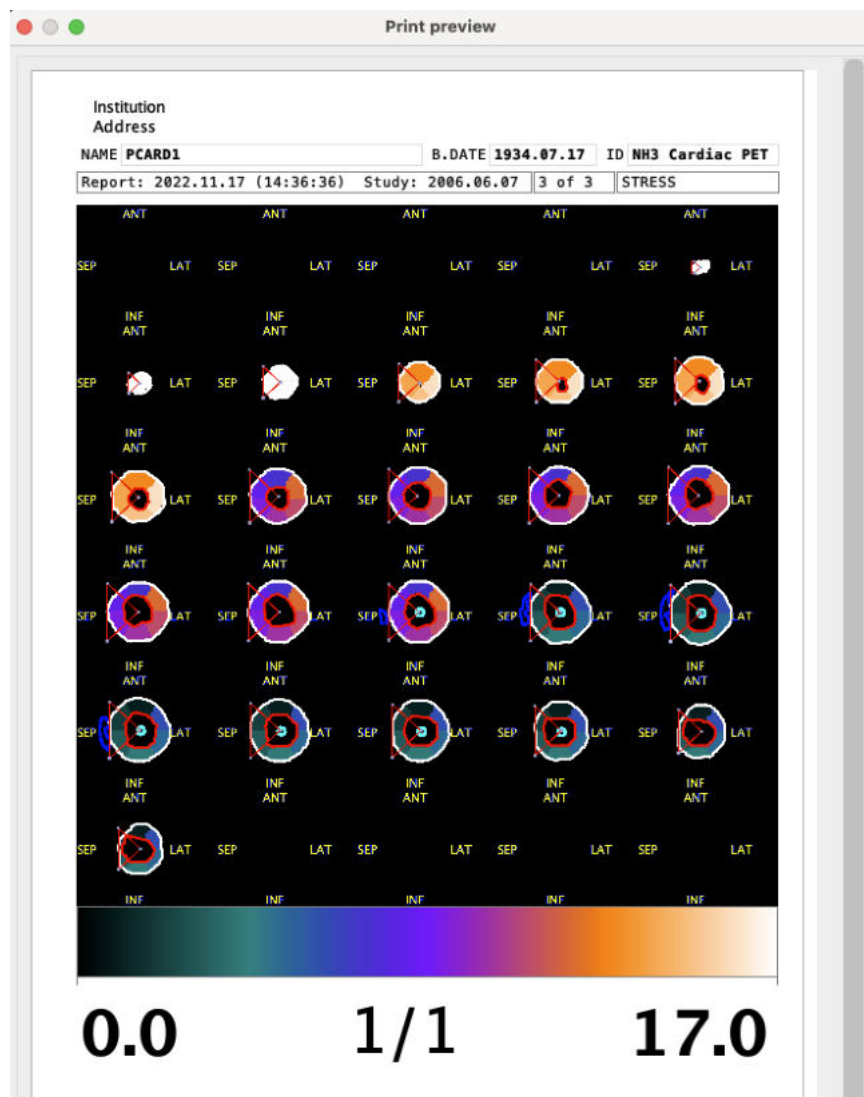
Print preview

Institution
Address

| NAME | PCARD1 | B.DATE | 1934.07.17 | ID | NH3 Cardiac PET |
|---|---|---|---|---|---|

| Report: 2022.11.17 (14:36:36) | Study: 2006.06.07 | 3 of 3 | STRESS |
|---|---|---|---|

ANT ANT ANT ANT ANT
SEP LAT SEP LAT SEP LAT SEP LAT SEP LAT
INF INF INF INF INF
ANT ANT ANT ANT ANT
SEP LAT SEP LAT SEP LAT SEP LAT SEP LAT
INF INF INF INF INF
ANT ANT ANT ANT ANT
SEP LAT SEP LAT SEP LAT SEP LAT SEP LAT
INF INF INF INF INF
ANT ANT ANT ANT ANT
SEP LAT SEP LAT SEP LAT SEP LAT SEP LAT
INF INF INF INF INF
ANT ANT ANT ANT ANT
SEP LAT SEP LAT SEP LAT SEP LAT SEP LAT
INF INF INF INF INF
ANT ANT ANT ANT ANT
SEP LAT SEP LAT SEP LAT SEP LAT SEP LAT
INF INF INF INF INF

0.0 1/1 17.0